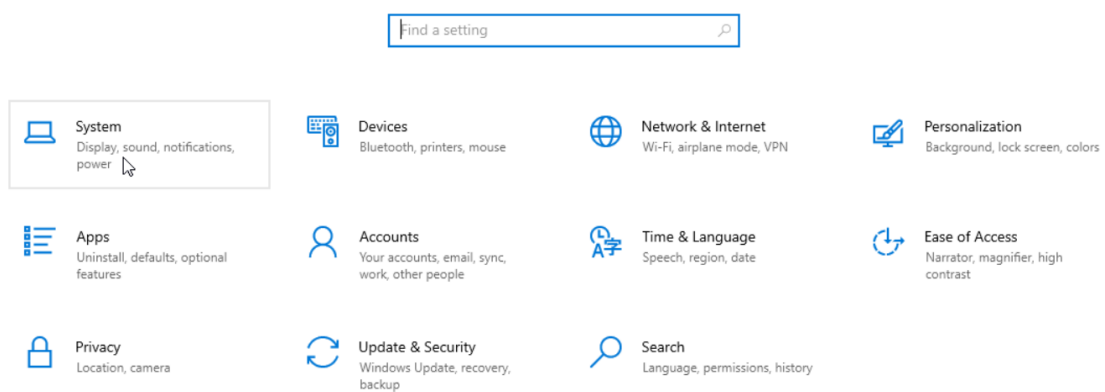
Find a setting

System
Display, sound, notifications, power

Devices
Bluetooth, printers, mouse

Network & Internet
Wi-Fi, airplane mode, VPN

Personalization
Background, lock screen, colors

Apps
Uninstall, defaults, optional features

Accounts
Your accounts, email, sync, work, other people

Time & Language
Speech, region, date

Ease of Access
Narrator, magnifier, high contrast

Privacy
Location, camera

Update & Security
Windows Update, recovery, backup

Search
Language, permissions, history